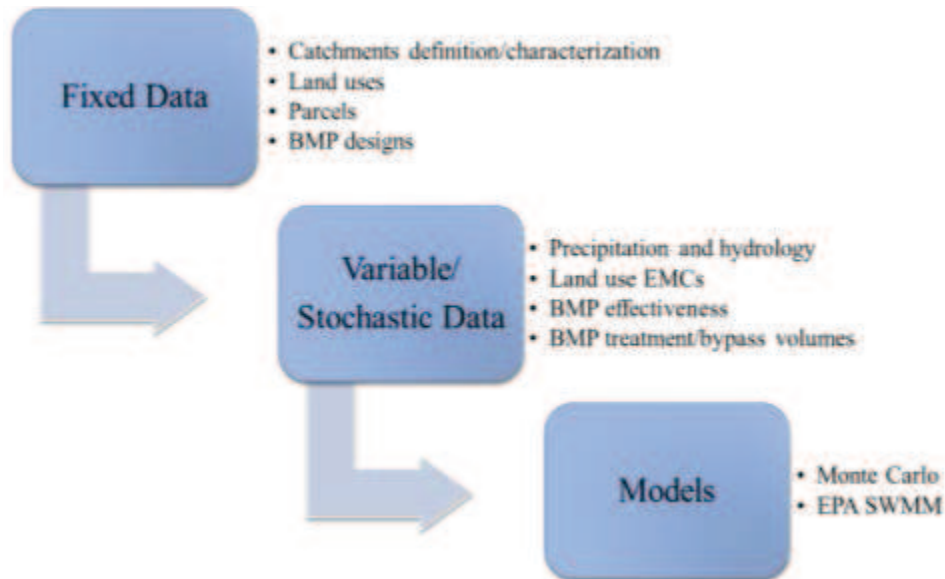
Fixed Data

- Catchments definition/characterization
- Land uses
- Parcels
- BMP designs

Variable/ Stochastic Data

- Precipitation and hydrology
- Land use EMCs
- BMP effectiveness
- BMP treatment/bypass volumes

Models

- Monte Carlo
- EPA SWMM